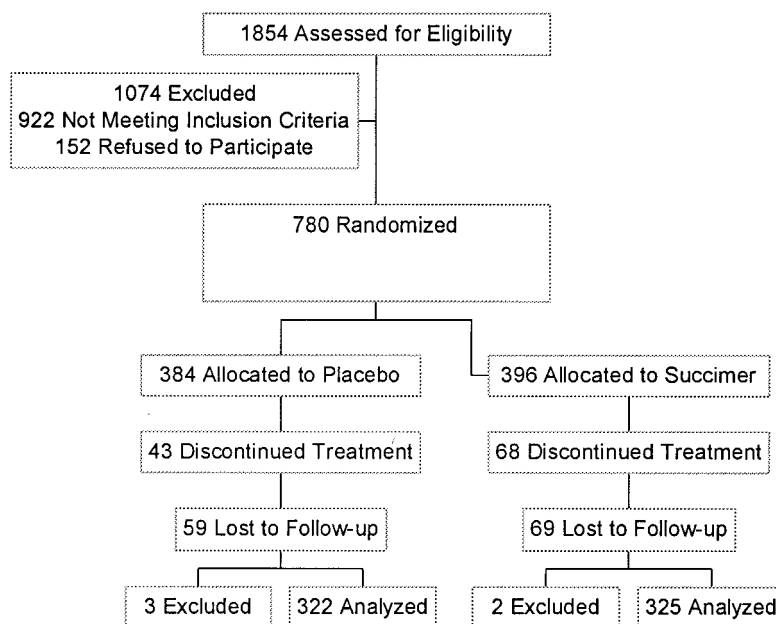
1854 Assessed for Eligibility

1074 Excluded
922 Not Meeting Inclusion Criteria
152 Refused to Participate

780 Randomized

384 Allocated to Placebo

43 Discontinued Treatment

59 Lost to Follow-up

3 Excluded

322 Analyzed

396 Allocated to Succimer

68 Discontinued Treatment

69 Lost to Follow-up

2 Excluded

325 Analyzed